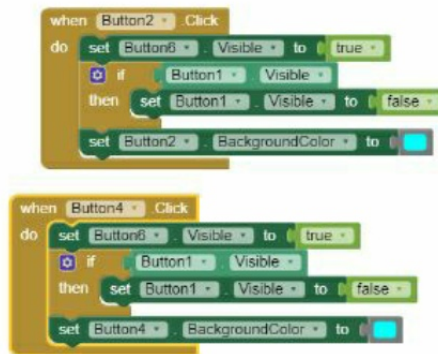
when Button2 . Click
do set Button6 . Visible to true
if Button1 . Visible
then set Button1 . Visible to false
set Button2 . BackgroundColor to

when Button4 . Click
do set Button6 . Visible to true
if Button1 . Visible
then set Button1 . Visible to false
set Button4 . BackgroundColor to